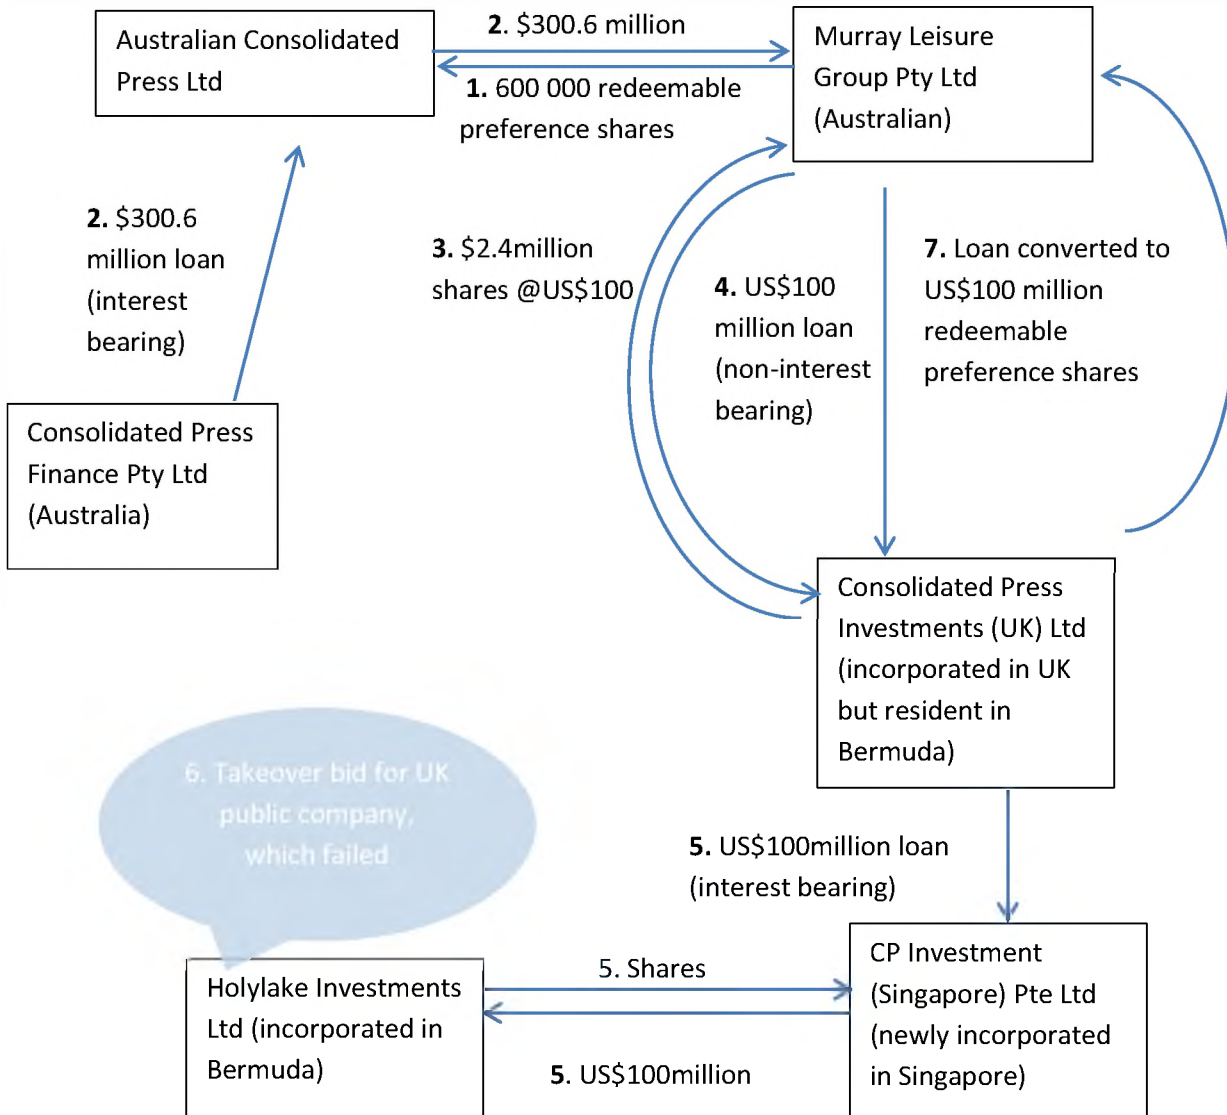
Australian Consolidated Press Ltd

2. $300.6 million

1. 600 000 redeemable preference shares

Murray Leisure Group Pty Ltd (Australian)

2. $300.6 million loan (interest bearing)

3. $2.4million shares @US$100

4. US$100 million loan (non-interest bearing)

7. Loan converted to US$100 million redeemable preference shares

Consolidated Press Finance Pty Ltd (Australia)

Consolidated Press Investments (UK) Ltd (incorporated in UK but resident in Bermuda)

6. Takeover bid for UK public company, which failed

5. US$100million loan (interest bearing)

Holylake Investments Ltd (incorporated in Bermuda)

5. Shares

5. US$100million

CP Investment (Singapore) Pte Ltd (newly incorporated in Singapore)